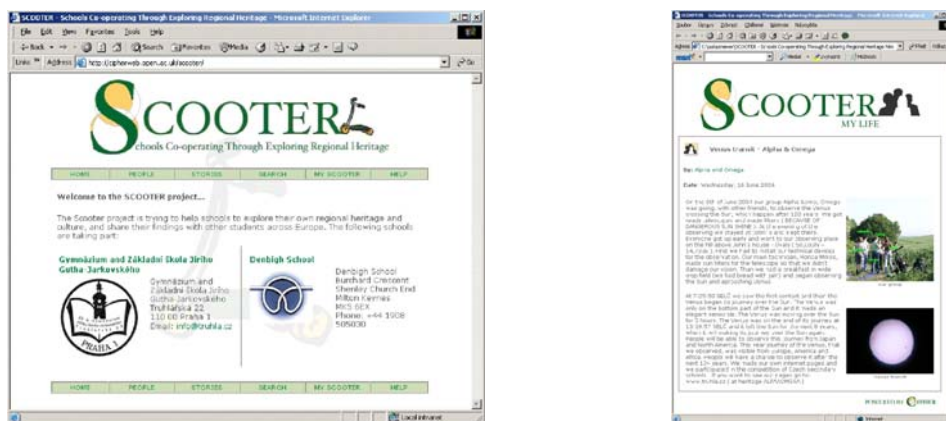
SCOOTER - Schools Co-operating Through Exploring Regional Heritage - Microsoft Internet Explorer

File Edit View Favorites Tools Help

Back Search Favorites Media

Links Address http://cipherweb.open.ac.uk/scooter/ Go

SCOOTER

Schools Co-operating Through Exploring Regional Heritage

HOME PEOPLE STORIES SEARCH MY SCOOTER HELP

Welcome to the SCOOTER project...

The Scooter project is trying to help schools to explore their own regional heritage and culture, and share their findings with other students across Europe. The following schools are taking part:

Gymnázium and Základní Škola Jiřího Gutha-Jarkovského

Gymnázium and Základní škola Jiřího Gutha-Jarkovského Truhlářská 22 110 00 Praha 1 Email: info@truhla.cz

PRAHA 1

Denbigh School

Denbigh School Burchard Crescent Shenley Church End Milton Keynes MK5 6EX Phone: +44 1908 505030

HOME PEOPLE STORIES SEARCH MY SCOOTER HELP

Local intranet

SCOOTER - Schools Co-operating Through Exploring Regional Heritage - Microsoft Internet Explorer

SCOOTER

MY LIFE

Venus transit / Alpha & Omega

By: Alpha and Omega

Date: Wednesday, 16 June 2004

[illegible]

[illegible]

Internet